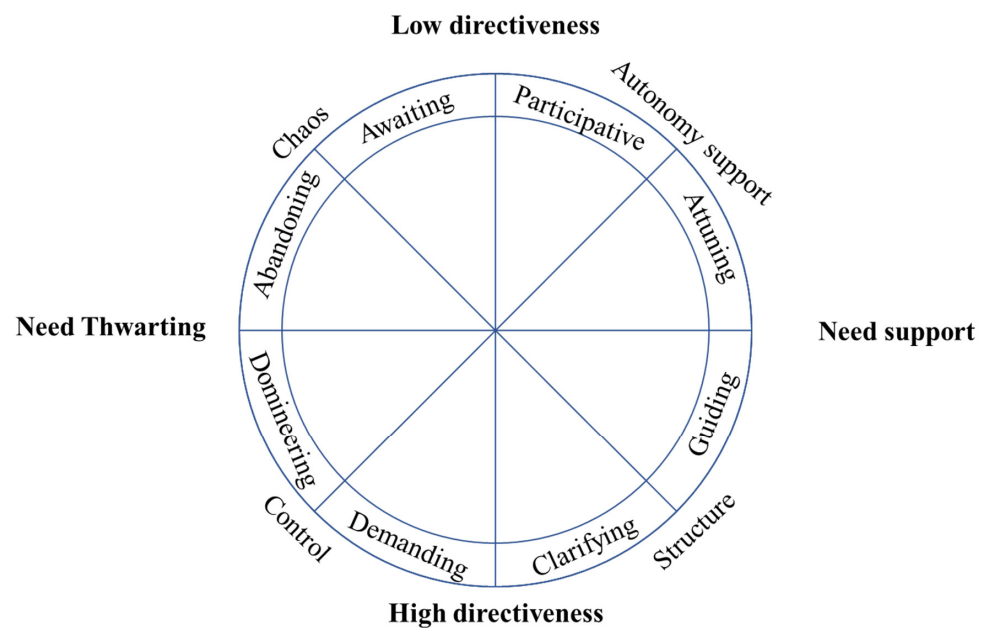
Low directiveness

Autonomy support

Participative

Awaiting

Chaos

Abandoning

Attuning

Need Thwarting

Need support

Domineering

Guiding

Control

Demanding

Clarifying

Structure

High directiveness